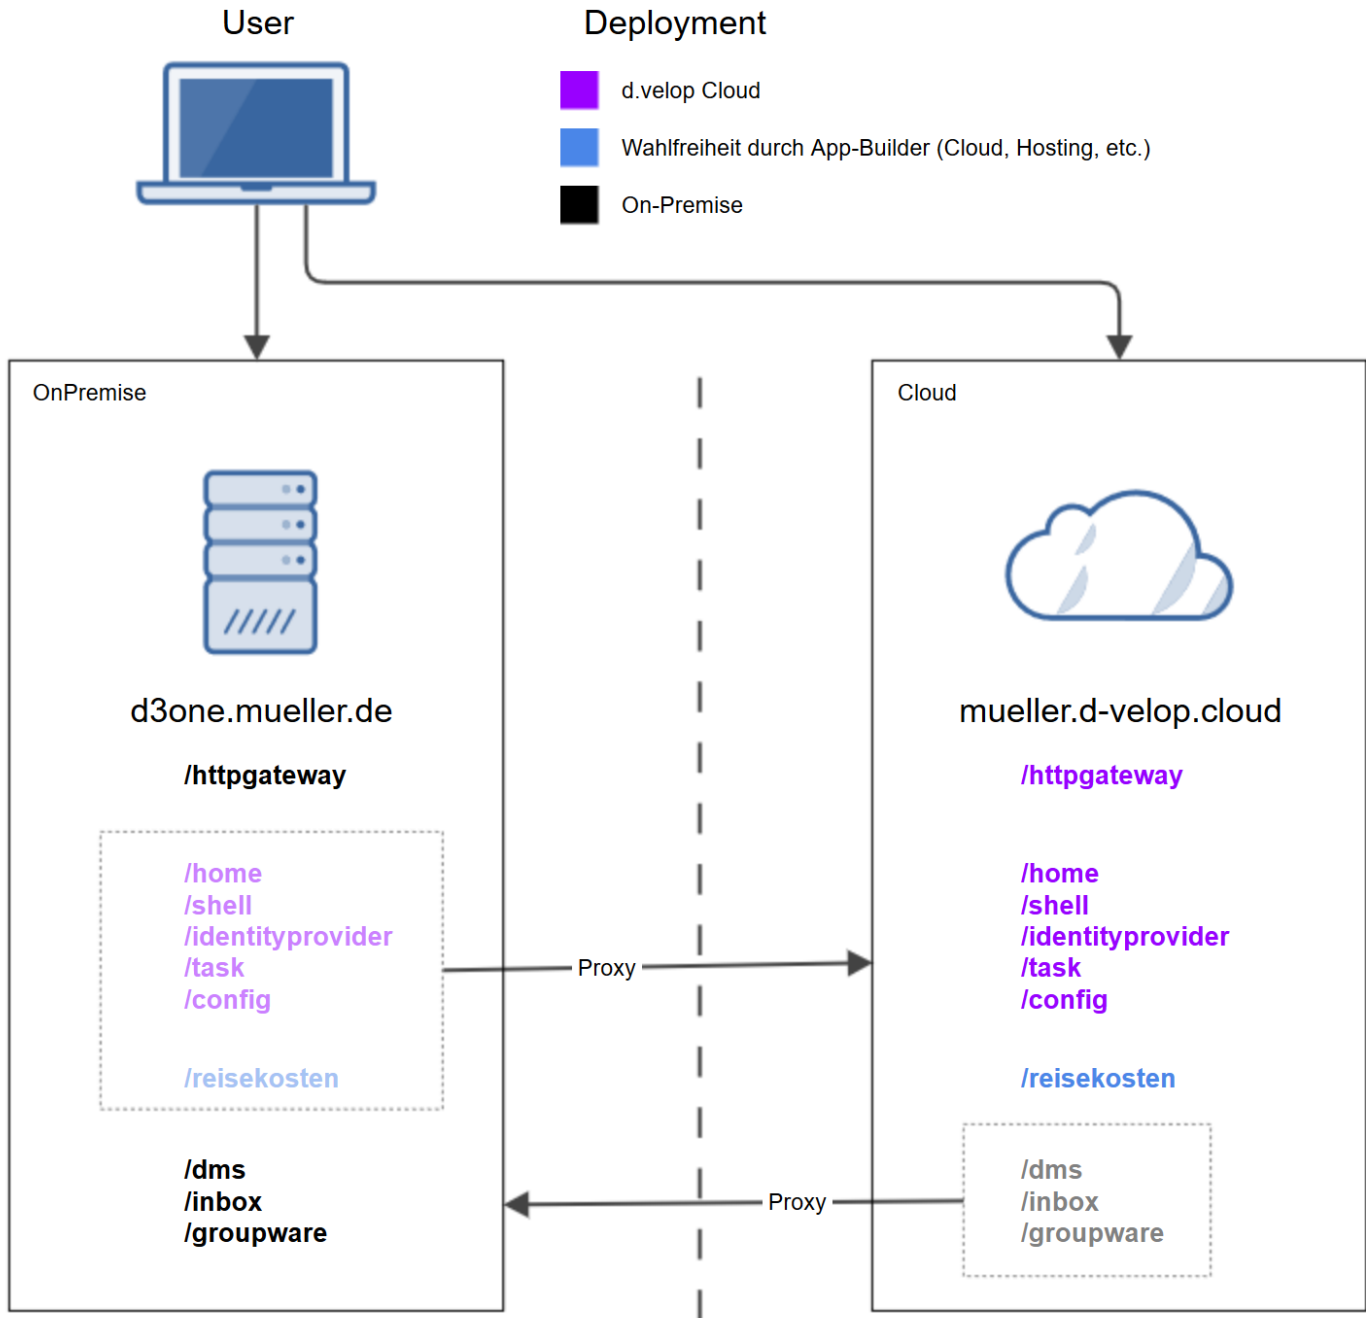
User

Deployment

d.velop Cloud

Wahlfreiheit durch App-Builder (Cloud, Hosting, etc.)

On-Premise

OnPremise

d3one.mueller.de

/httpgateway

/home
/shell
/identityprovider
/task
/config

/reisekosten

/dms
/inbox
/groupware

Proxy

Proxy

Cloud

mueller.d-velop.cloud

/httpgateway

/home
/shell
/identityprovider
/task
/config

/reisekosten

/dms
/inbox
/groupware